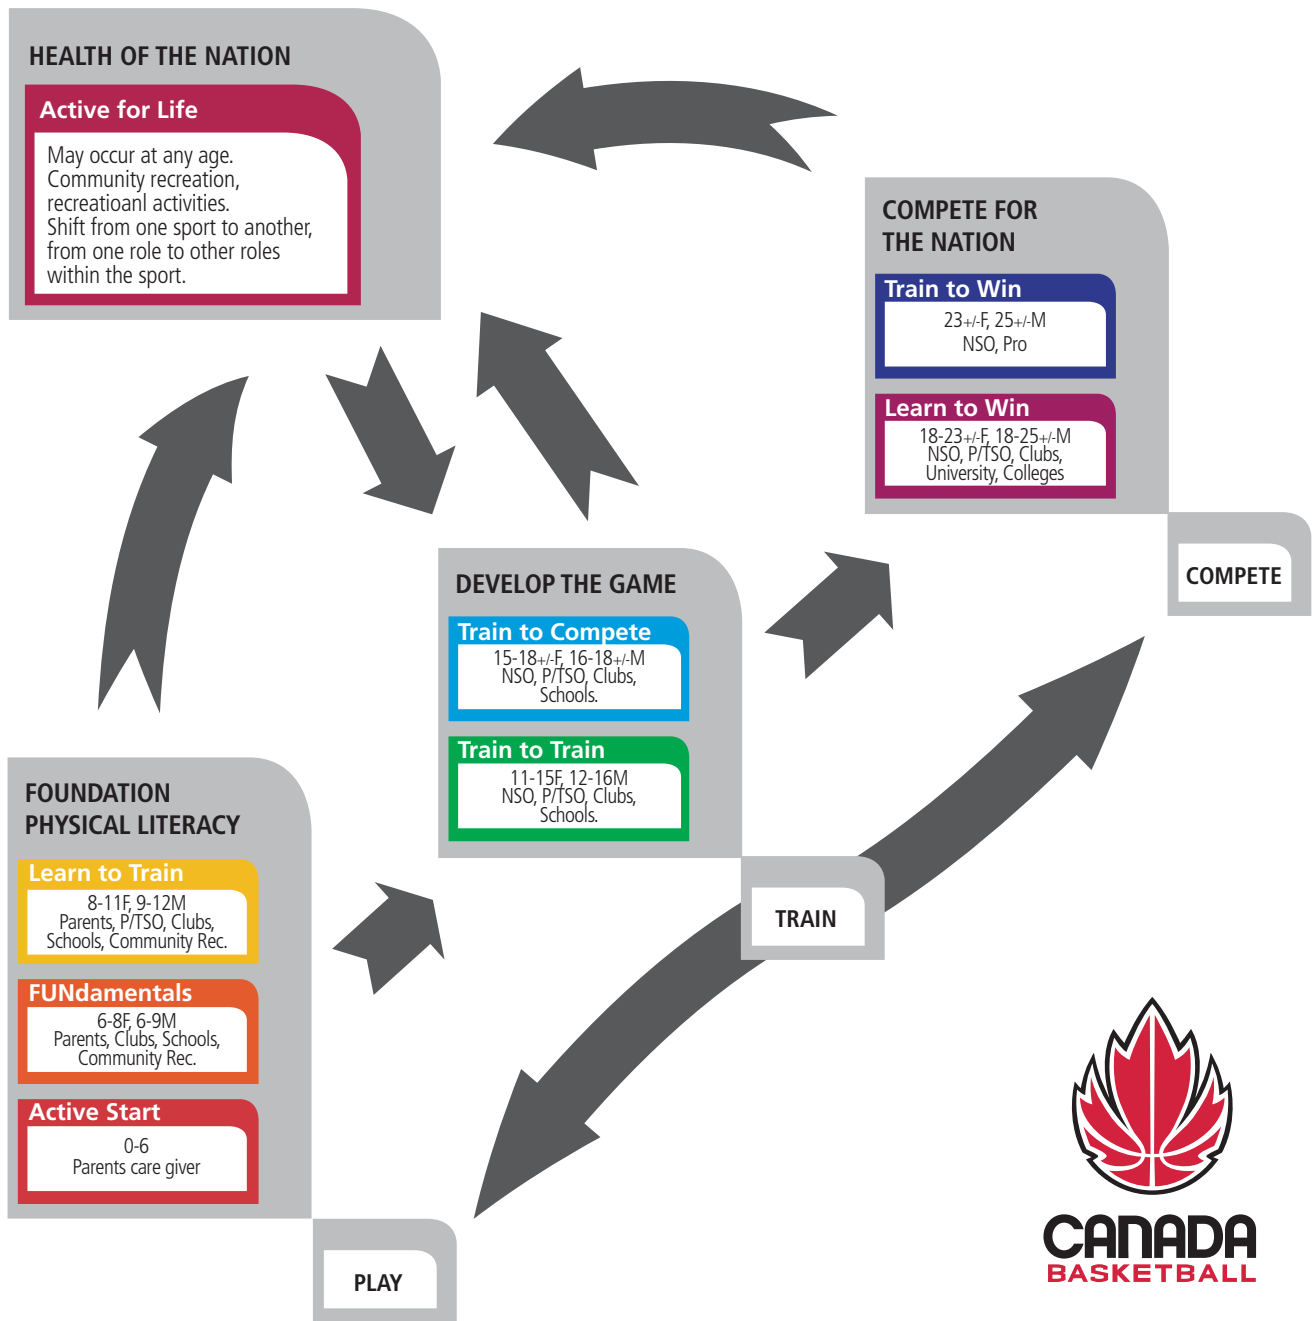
HEALTH OF THE NATION

Active for Life

May occur at any age. Community recreation, recreatioanl activities. Shift from one sport to another, from one role to other roles within the sport.

COMPETE FOR THE NATION

Train to Win

23+/-F, 25+/-M
NSO, Pro

Learn to Win

18-23+/-F, 18-25+/-M
NSO, P/TSO, Clubs, University, Colleges

COMPETE

DEVELOP THE GAME

Train to Compete

15-18+/-F, 16-18+/-M
NSO, P/TSO, Clubs, Schools.

Train to Train

11-15F, 12-16M
NSO, P/TSO, Clubs, Schools.

TRAIN

FOUNDATION PHYSICAL LITERACY

Learn to Train

8-11F, 9-12M
Parents, P/TSO, Clubs, Schools, Community Rec.

FUNdamentals

6-8F, 6-9M
Parents, Clubs, Schools, Community Rec.

Active Start

0-6
Parents care giver

PLAY

CANADA
BASKETBALL